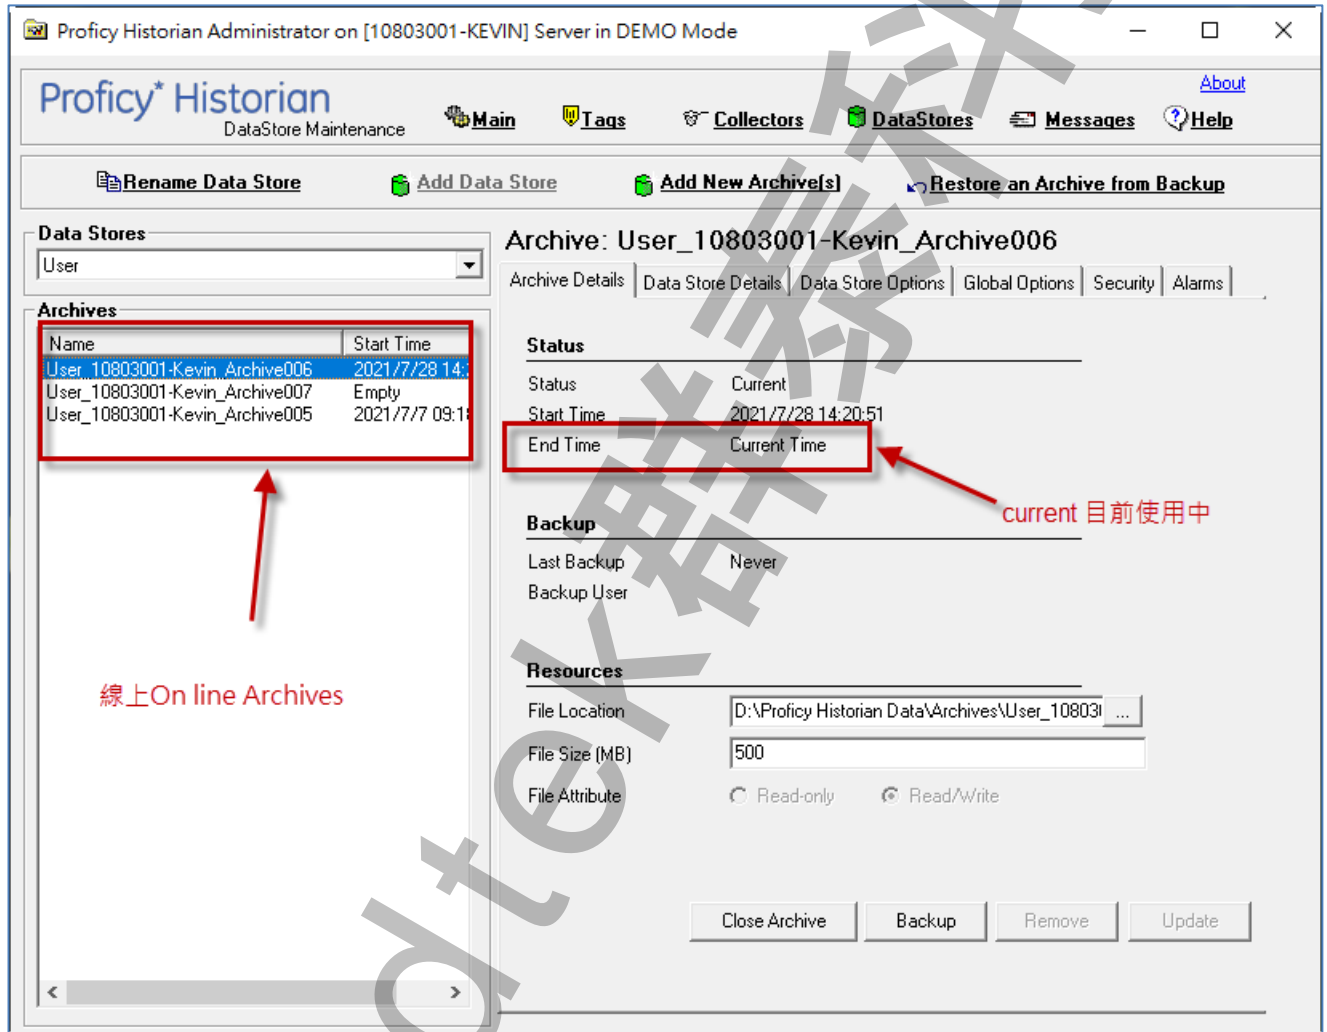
Proficy Historian Administrator on [10803001-KEVIN] Server in DEMO Mode

Proficy* Historian
DataStore Maintenance

Main Tags Collectors DataStores Messages Help
About

Rename Data Store Add Data Store Add New Archive(s) Restore an Archive from Backup

Data Stores
User

Archives

| Name | Start Time |
|---|---|
| User_10803001-Kevin_Archive006 | 2021/7/28 14: |
| User_10803001-Kevin_Archive007 | Empty |
| User_10803001-Kevin_Archive005 | 2021/7/7 09:1 |

線上On line Archives

Archive: User_10803001-Kevin_Archive006

Archive Details | Data Store Details | Data Store Options | Global Options | Security | Alarms

Status
Status Current
Start Time 2021/7/28 14:20:51
End Time Current Time

current 目前使用中

Backup
Last Backup Never
Backup User

Resources
File Location D:\Proficy Historian Data\Archives\User_10803 ...
File Size (MB) 500
File Attribute Read-only Read/Write

Close Archive Backup Remove Update